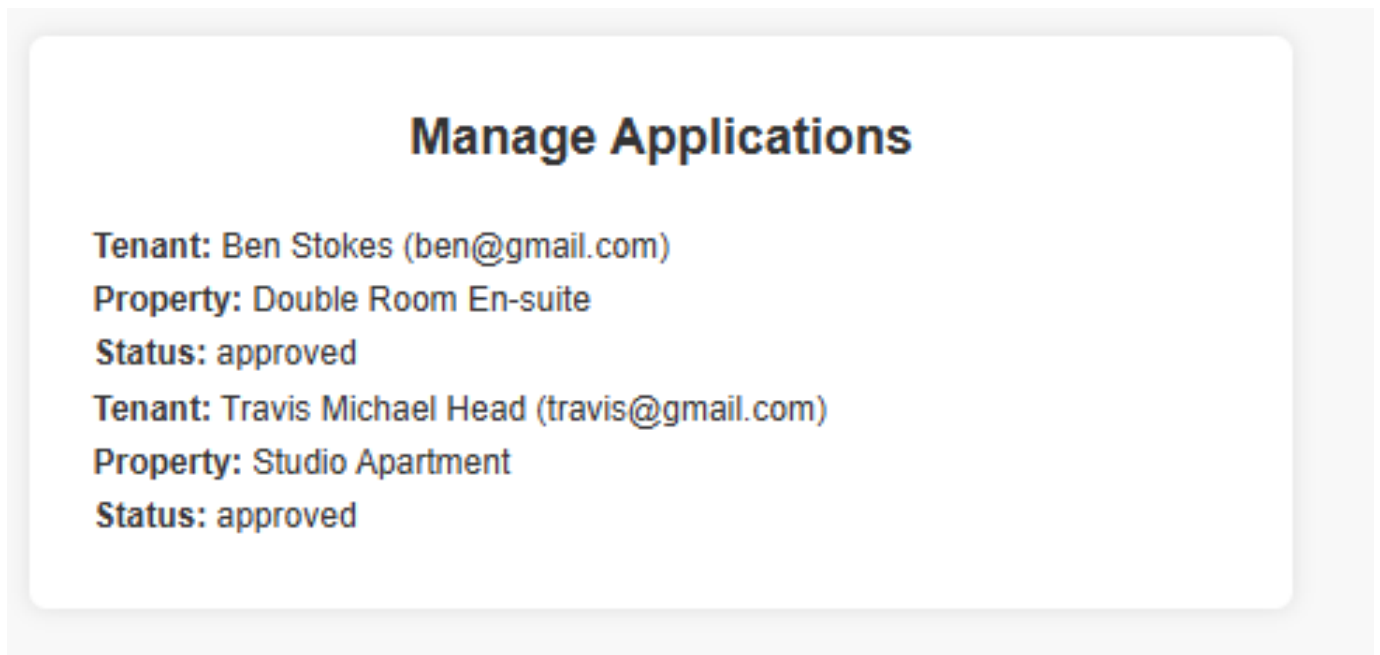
Manage Applications

**Tenant:** Ben Stokes (ben@gmail.com)
**Property:** Double Room En-suite
**Status:** approved
**Tenant:** Travis Michael Head (travis@gmail.com)
**Property:** Studio Apartment
**Status:** approved